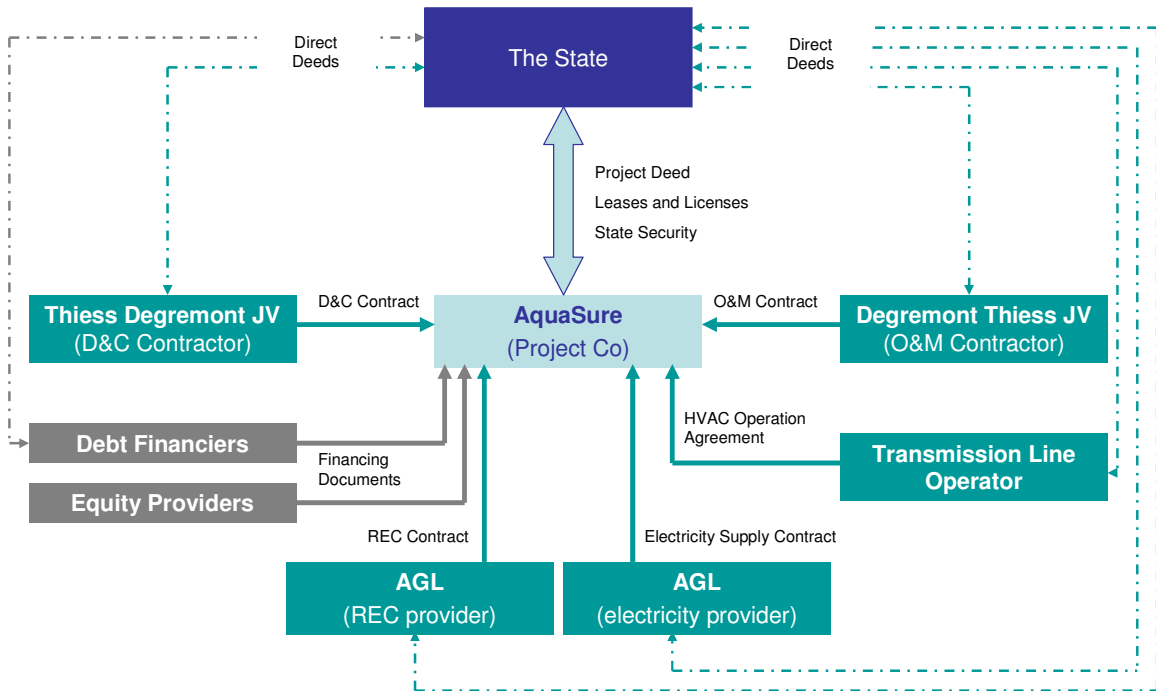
Direct Deeds

The State

Direct Deeds

Project Deed

Leases and Licenses

State Security

Thiess Degremont JV
(D&C Contractor)

D&C Contract

AquaSure
(Project Co)

O&M Contract

Degremont Thiess JV
(O&M Contractor)

Debt Financiers

Financing Documents

Equity Providers

HVAC Operation Agreement

Transmission Line Operator

REC Contract

Electricity Supply Contract

AGL
(REC provider)

AGL
(electricity provider)